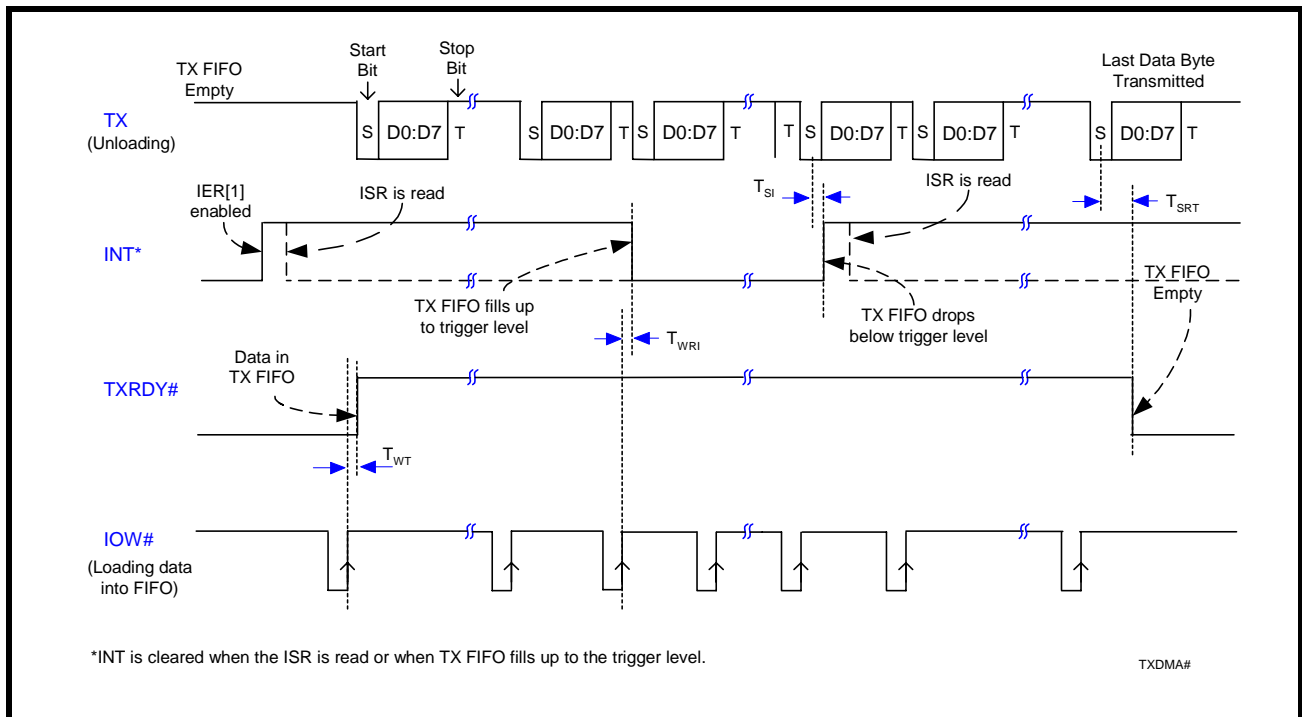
Start Bit

Stop Bit

TX FIFO Empty

Last Data Byte Transmitted

TX (Unloading)

S D0:D7 T S D0:D7 T S D0:D7 T T S D0:D7 T S D0:D7 T S D0:D7 T

IER[1] enabled

ISR is read

$T_{SI}$

ISR is read

$T_{SRT}$

INT*

TX FIFO fills up to trigger level

TX FIFO drops below trigger level

TX FIFO Empty

$T_{WRI}$

Data in TX FIFO

TXRDY#

$T_{WT}$

IOW# (Loading data into FIFO)

*INT is cleared when the ISR is read or when TX FIFO fills up to the trigger level.

TXDMA#